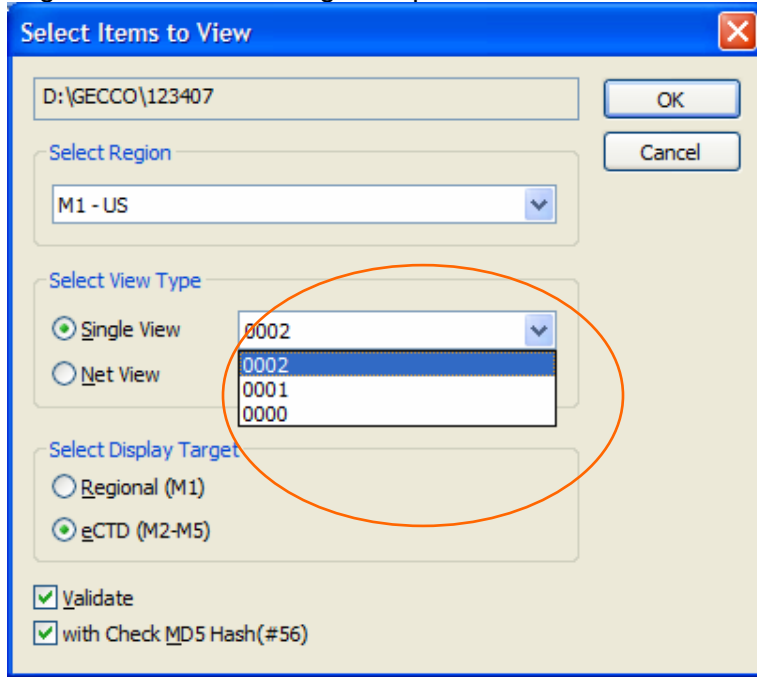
Select Items to View

D:\GECCO\123407

OK

Cancel

Select Region

M1 - US

Select View Type

Single View

0002

Net View

0002
0001
0000

Select Display Target

Regional (M1)

eCTD (M2-M5)

Validate

with Check MD5 Hash(#56)